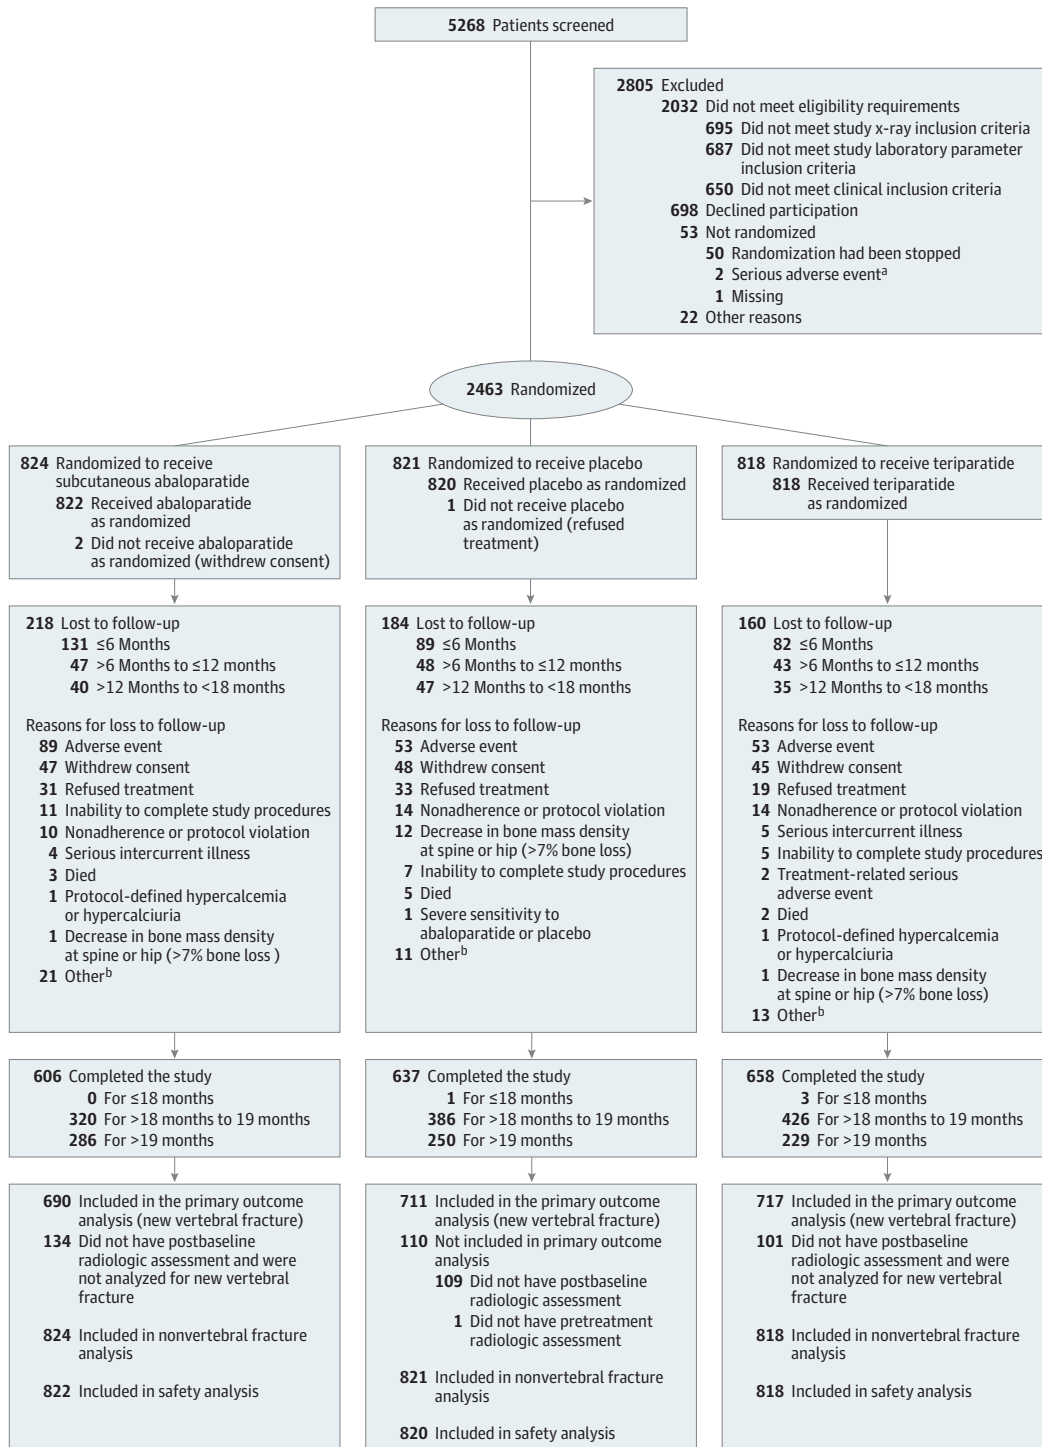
**5268** Patients screened

**2805** Excluded
**2032** Did not meet eligibility requirements
**695** Did not meet study x-ray inclusion criteria
**687** Did not meet study laboratory parameter inclusion criteria
**650** Did not meet clinical inclusion criteria
**698** Declined participation
**53** Not randomized
**50** Randomization had been stopped
**2** Serious adverse event$^a$
**1** Missing
**22** Other reasons

**2463** Randomized

**824** Randomized to receive subcutaneous abaloparatide
**822** Received abaloparatide as randomized
**2** Did not receive abaloparatide as randomized (withdrew consent)

**218** Lost to follow-up
**131** ≤6 Months
**47** >6 Months to ≤12 months
**40** >12 Months to <18 months

Reasons for loss to follow-up
**89** Adverse event
**47** Withdrew consent
**31** Refused treatment
**11** Inability to complete study procedures
**10** Nonadherence or protocol violation
**4** Serious intercurrent illness
**3** Died
**1** Protocol-defined hypercalcemia or hypercalciuria
**1** Decrease in bone mass density at spine or hip (>7% bone loss )
**21** Other$^b$

**606** Completed the study
**0** For ≤18 months
**320** For >18 months to 19 months
**286** For >19 months

**690** Included in the primary outcome analysis (new vertebral fracture)
**134** Did not have postbaseline radiologic assessment and were not analyzed for new vertebral fracture

**824** Included in nonvertebral fracture analysis

**822** Included in safety analysis

**821** Randomized to receive placebo
**820** Received placebo as randomized
**1** Did not receive placebo as randomized (refused treatment)

**184** Lost to follow-up
**89** ≤6 Months
**48** >6 Months to ≤12 months
**47** >12 Months to <18 months

Reasons for loss to follow-up
**53** Adverse event
**48** Withdrew consent
**33** Refused treatment
**14** Nonadherence or protocol violation
**12** Decrease in bone mass density at spine or hip (>7% bone loss)
**7** Inability to complete study procedures
**5** Died
**1** Severe sensitivity to abaloparatide or placebo
**11** Other$^b$

**637** Completed the study
**1** For ≤18 months
**386** For >18 months to 19 months
**250** For >19 months

**711** Included in the primary outcome analysis (new vertebral fracture)
**110** Not included in primary outcome analysis
**109** Did not have postbaseline radiologic assessment
**1** Did not have pretreatment radiologic assessment

**821** Included in nonvertebral fracture analysis

**820** Included in safety analysis

**818** Randomized to receive teriparatide
**818** Received teriparatide as randomized

**160** Lost to follow-up
**82** ≤6 Months
**43** >6 Months to ≤12 months
**35** >12 Months to <18 months

Reasons for loss to follow-up
**53** Adverse event
**45** Withdrew consent
**19** Refused treatment
**14** Nonadherence or protocol violation
**5** Serious intercurrent illness
**5** Inability to complete study procedures
**2** Treatment-related serious adverse event
**2** Died
**1** Protocol-defined hypercalcemia or hypercalciuria
**1** Decrease in bone mass density at spine or hip (>7% bone loss)
**13** Other$^b$

**658** Completed the study
**3** For ≤18 months
**426** For >18 months to 19 months
**229** For >19 months

**717** Included in the primary outcome analysis (new vertebral fracture)
**101** Did not have postbaseline radiologic assessment and were not analyzed for new vertebral fracture

**818** Included in nonvertebral fracture analysis

**818** Included in safety analysis